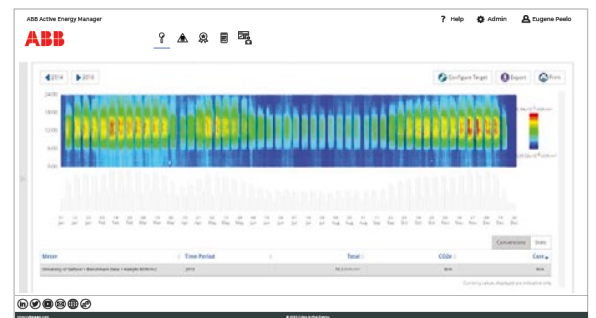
ABB Active Energy Manager

? Help Admin Eugene Peelo

ABB

2014 2016

Configure Target Export Print

24:00
18:00
12:00
6:00
0:00

Conversions Units

| Meter | Time Period | Total | CO2e | Cost |
|---|---|---|---|---|
| University of Salford > Maxwell Data > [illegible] | 2015 | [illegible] | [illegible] | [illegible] |

Currency values displayed are indicative only